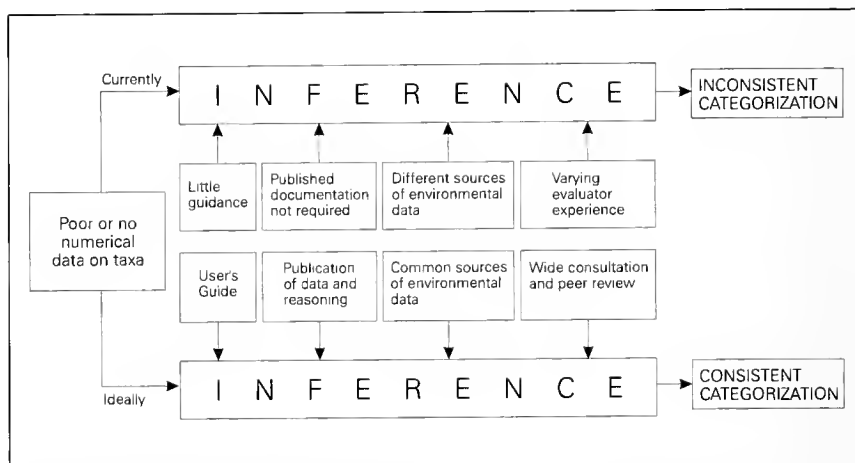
Poor or no numerical data on taxa

Currently

INFERENCE

INCONSISTENT CATEGORIZATION

Little guidance

Published documentation not required

Different sources of environmental data

Varying evaluator experience

User's Guide

Publication of data and reasoning

Common sources of environmental data

Wide consultation and peer review

Ideally

INFERENCE

CONSISTENT CATEGORIZATION